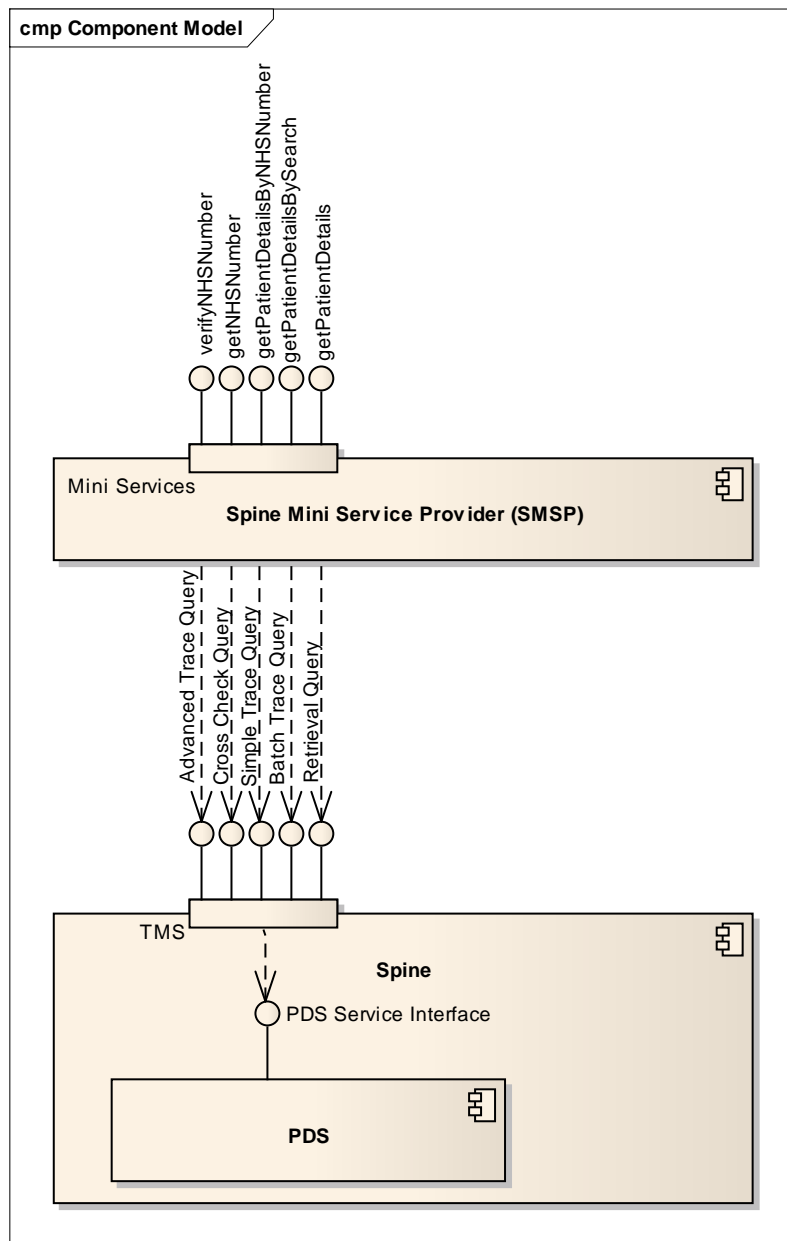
cmp Component Model

verifyNHSNumber
getNHSNumber
getPatientDetailsByNHSNumber
getPatientDetailsBySearch
getPatientDetails

Mini Services
Spine Mini Service Provider (SMSP)

Advanced Trace Query
Cross Check Query
Simple Trace Query
Batch Trace Query
Retrieval Query

TMS
Spine
PDS Service Interface

PDS